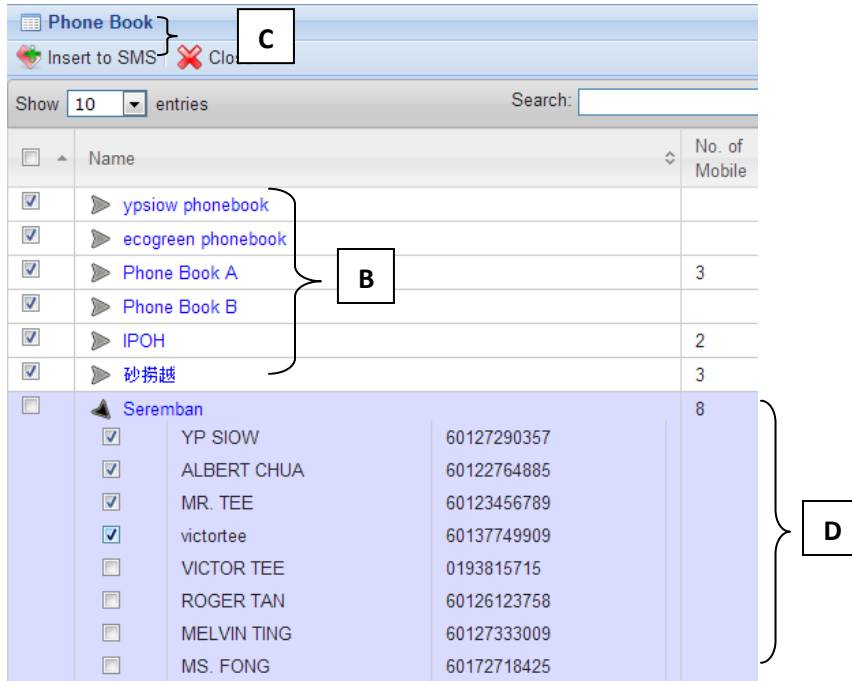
Phone Book

C

Insert to SMS | Clos

Show 10 entries

Search:

| | Name | No. of Mobile |
|---|---|---|
| ☑ | ypsiow phonebook | |
| ☑ | ecogreen phonebook | |
| ☑ | Phone Book A | 3 |
| ☑ | Phone Book B | |
| ☑ | IPOH | 2 |
| ☑ | 砂捞越 | 3 |
| ☐ | Seremban | 8 |

B

| | | |
|---|---|---|
| ☑ | YP SIOW | 60127290357 |
| ☑ | ALBERT CHUA | 60122764885 |
| ☑ | MR. TEE | 60123456789 |
| ☑ | victortee | 60137749909 |
| ☐ | VICTOR TEE | 0193815715 |
| ☐ | ROGER TAN | 60126123758 |
| ☐ | MELVIN TING | 60127333009 |
| ☐ | MS. FONG | 60172718425 |

D